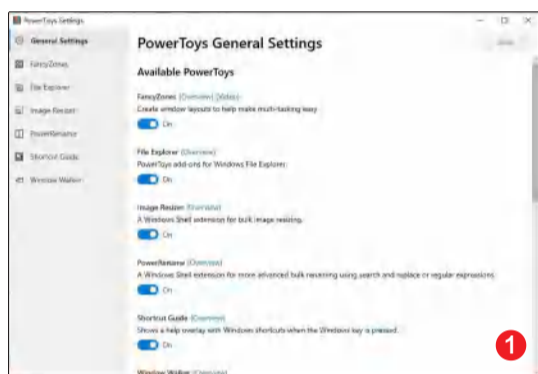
PowerToys Settings

General Settings
FancyZones
File Explorer
Image Resizer
PowerRename
Shortcut Guide
Window Walker

PowerToys General Settings

Available PowerToys

FancyZones (Overview) (Video)
Create window layouts to help make multi-tasking easy
On

File Explorer (Overview)
PowerToys add-ons for Windows File Explorer
On

Image Resizer (Overview)
A Windows Shell extension for bulk image resizing
On

PowerRename (Overview)
A Windows Shell extension for more advanced bulk renaming using search and replace or regular expressions
On

Shortcut Guide (Overview)
Shows a help overlay with Windows shortcuts when the Windows key is pressed.
On

Window Walker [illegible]

1